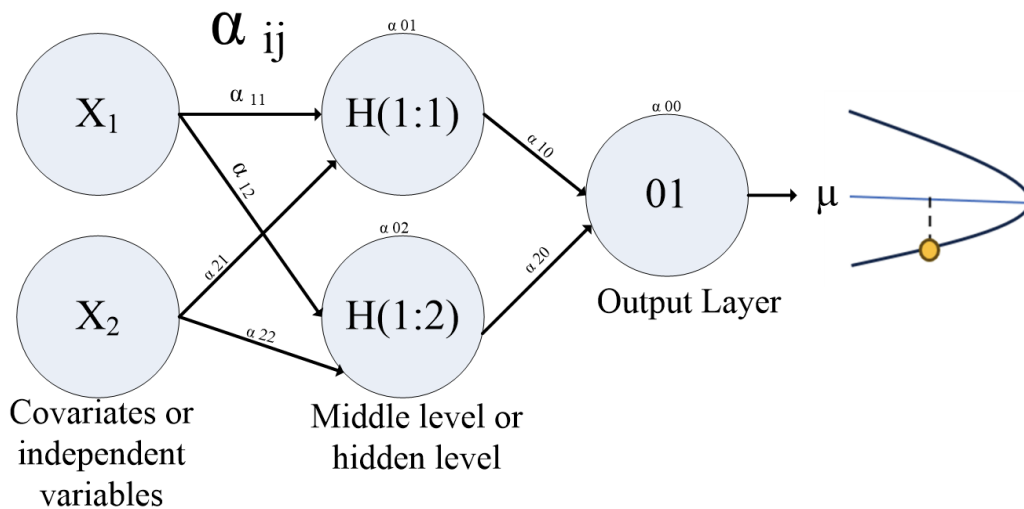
$\alpha_{ij}$

$X_1$

$\alpha_{11}$

$\alpha_{12}$

$\alpha_{01}$

H(1:1)

$\alpha_{10}$

$\alpha_{00}$

01

$\mu$

$X_2$

$\alpha_{21}$

$\alpha_{22}$

$\alpha_{02}$

H(1:2)

$\alpha_{20}$

Output Layer

Covariates or independent variables

Middle level or hidden level